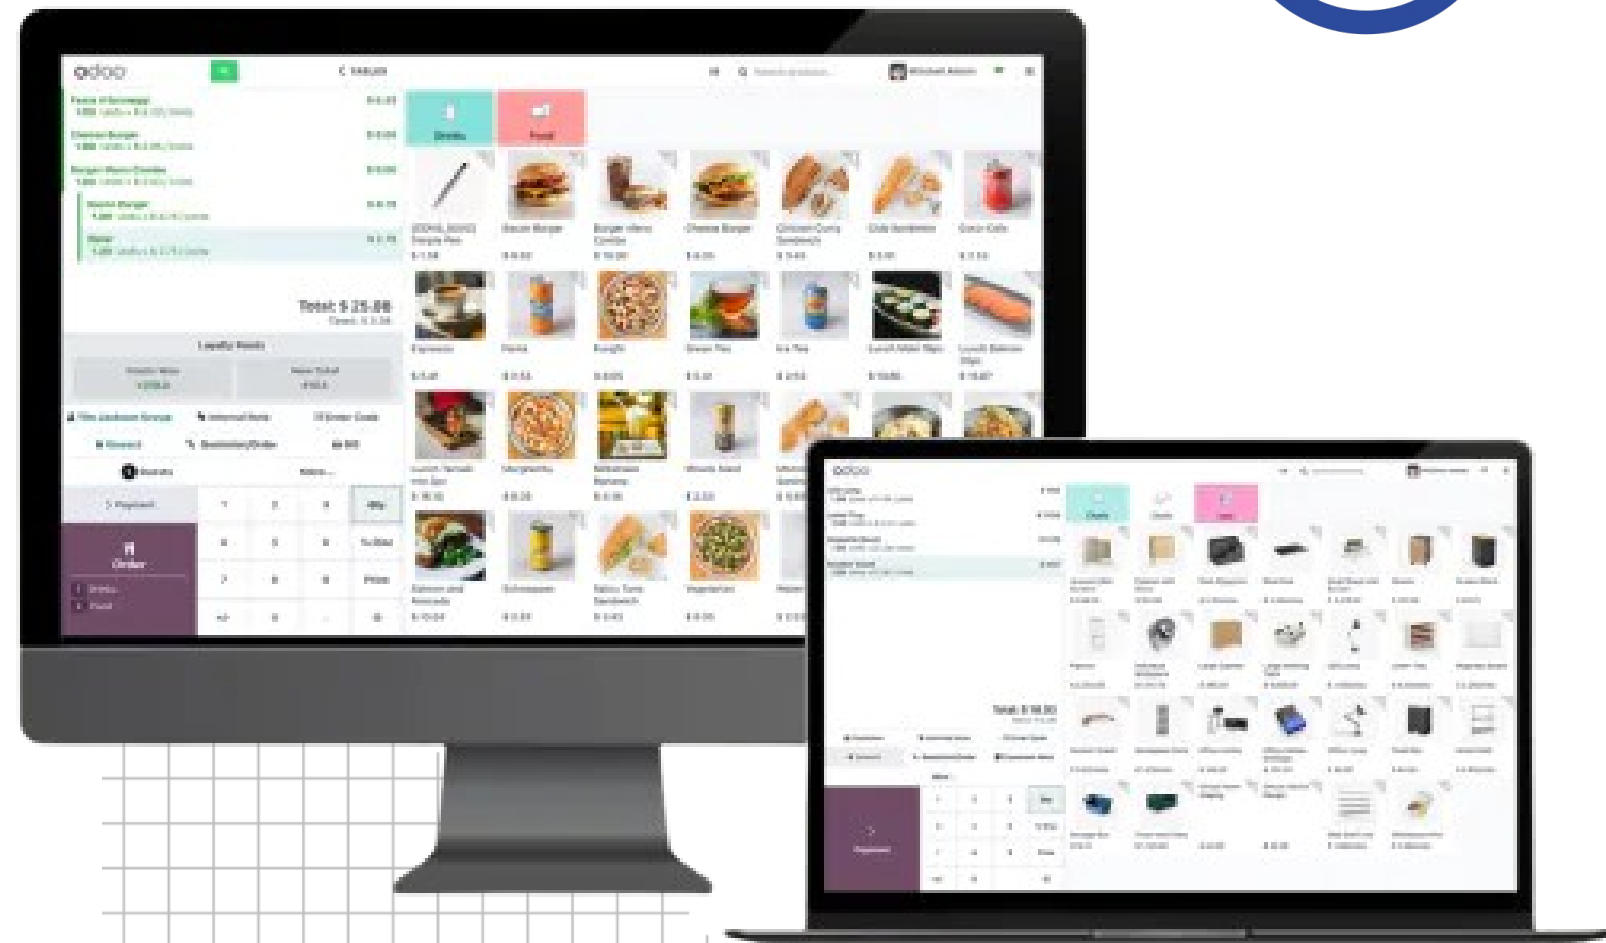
odoo

< TABLES

Drinks Food

Total: $ 25.88

Loyalty Points

Bacon Burger

Burger Menu Combo

Cheese Burger

Chicken Curry Sandwich

Club Sandwich

Coca-Cola

Espresso

Fanta

Funghi

Green Tea

Ice Tea

Margherita

Vegetarian

Order

Drinks

Food

Payment

1 2 3 Qty

4 5 6 % Disc

7 8 9 Price

+/- 0 . 

odoo

Total: $ 18.00

Payment

1 2 3

4 5 6

7 8 9

+/- 0